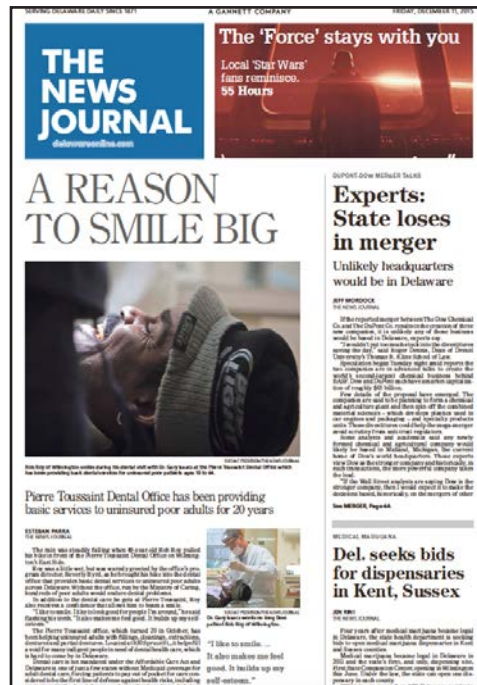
SERVING DELAWARE DAILY SINCE 1871 A GANNETT COMPANY FRIDAY, DECEMBER 11, 2015

THE NEWS JOURNAL
delawareonline.com

The 'Force' stays with you
Local 'Star Wars' fans reminisce.
55 Hours

A REASON TO SMILE BIG

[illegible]

Pierre Toussaint Dental Office has been providing basic services to uninsured poor adults for 20 years

ESTEBAN PARRA
THE NEWS JOURNAL

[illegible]

"I like to smile... It also makes me feel good. It builds up my self-esteem."

DUPONT-DOW MERGER TALKS

Experts: State loses in merger

Unlikely headquarters would be in Delaware

JEFF MORDOCK
THE NEWS JOURNAL

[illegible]

See MERGER, Page 4A

MEDICAL MARIJUANA

Del. seeks bids for dispensaries in Kent, Sussex

JEN RINI
THE NEWS JOURNAL

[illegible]